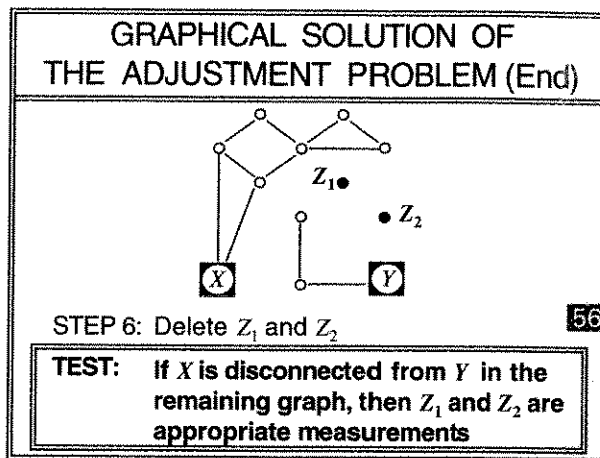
GRAPHICAL SOLUTION OF THE ADJUSTMENT PROBLEM (End)

$Z_1$

$Z_2$

$X$

$Y$

STEP 6: Delete $Z_1$ and $Z_2$

56

TEST: If $X$ is disconnected from $Y$ in the remaining graph, then $Z_1$ and $Z_2$ are appropriate measurements